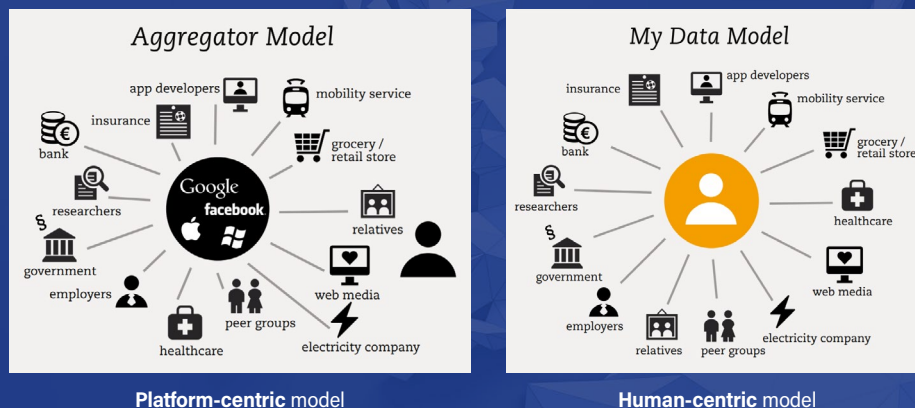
Aggregator Model

app developers
mobility service
insurance
bank
grocery / retail store
researchers
Google
facebook
relatives
§
government
web media
employers
peer groups
healthcare
electricity company

Platform-centric model

My Data Model

insurance
app developers
mobility service
bank
grocery / retail store
researchers
healthcare
§
government
web media
employers
relatives
peer groups
electricity company

Human-centric model